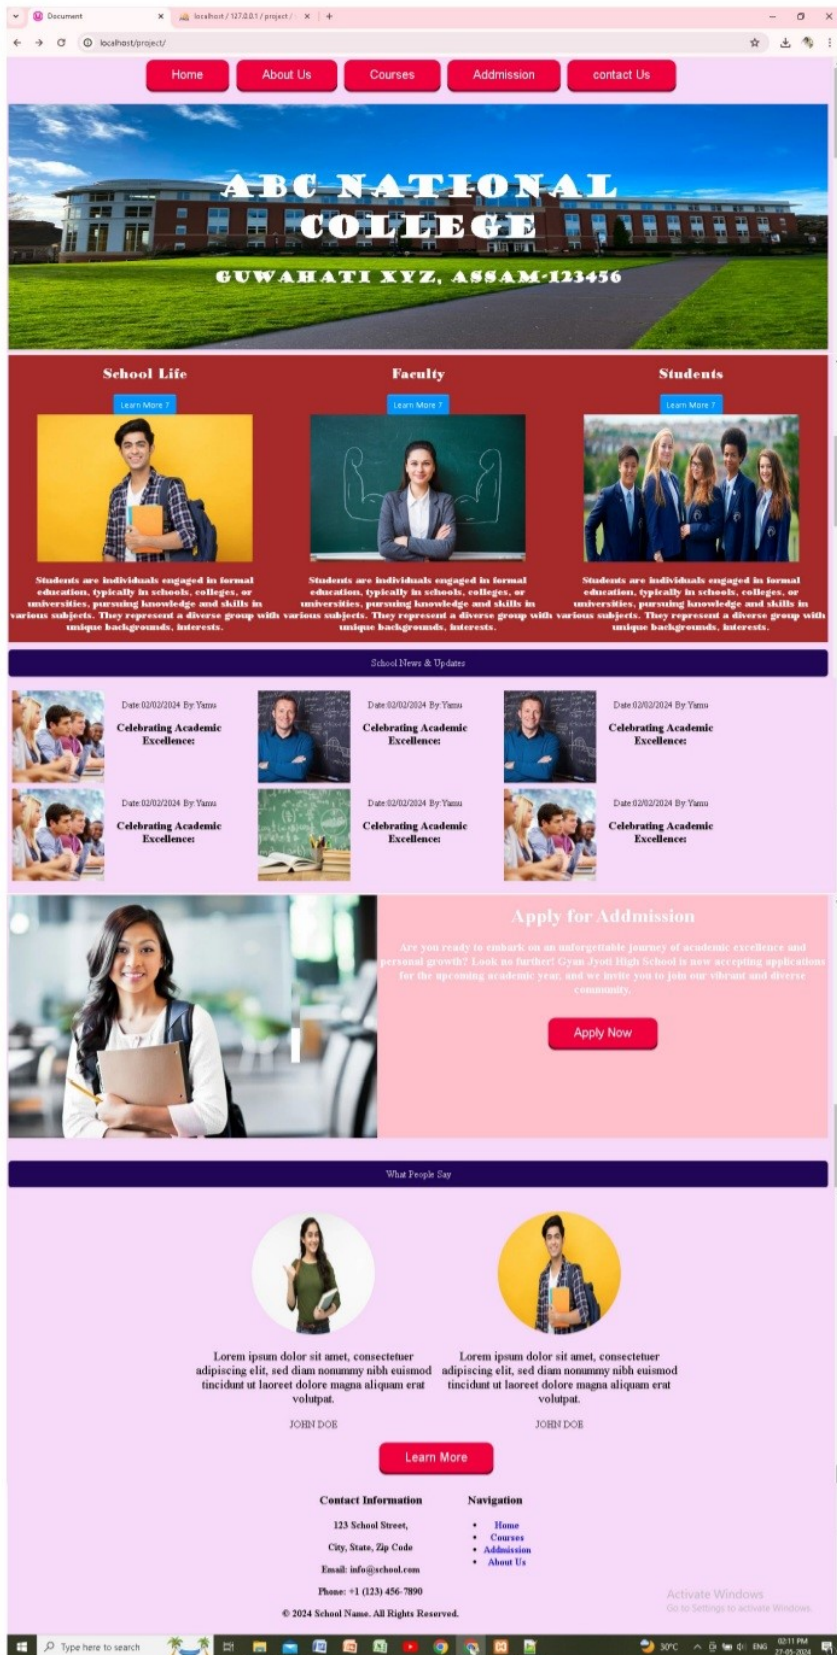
Document
localhost / 127.0.0.1 / project /
localhost/project/

Home
About Us
Courses
Addmission
contact Us

ABC NATIONAL COLLEGE

GUWAHATI XYZ, ASSAM-123456

School Life
Learn More ?
Students are individuals engaged in formal education, typically in schools, colleges, or universities, pursuing knowledge and skills in various subjects. They represent a diverse group with unique backgrounds, interests.

Faculty
Learn More ?
Students are individuals engaged in formal education, typically in schools, colleges, or universities, pursuing knowledge and skills in various subjects. They represent a diverse group with unique backgrounds, interests.

Students
Learn More ?
Students are individuals engaged in formal education, typically in schools, colleges, or universities, pursuing knowledge and skills in various subjects. They represent a diverse group with unique backgrounds, interests.

School News & Updates

Date:02/02/2024 By:Yasu
Celebrating Academic Excellence:

Date:02/02/2024 By:Yasu
Celebrating Academic Excellence:

Date:02/02/2024 By:Yasu
Celebrating Academic Excellence:

Date:02/02/2024 By:Yasu
Celebrating Academic Excellence:

Date:02/02/2024 By:Yasu
Celebrating Academic Excellence:

Date:02/02/2024 By:Yasu
Celebrating Academic Excellence:

Apply for Addmission

Are you ready to embark on an unforgettable journey of academic excellence and personal growth? Look no further! Gyan Jyoti High School is now accepting applications for the upcoming academic year, and we invite you to join our vibrant and diverse community.

Apply Now

What People Say

Lorem ipsum dolor sit amet, consectetuer adipiscing elit, sed diam nonummy nibh euismod tincidunt ut laoreet dolore magna aliquam erat volutpat.

JOHN DOE

Lorem ipsum dolor sit amet, consectetuer adipiscing elit, sed diam nonummy nibh euismod tincidunt ut laoreet dolore magna aliquam erat volutpat.

JOHN DOE

Learn More

Contact Information
123 School Street,
City, State, Zip Code
Email: info@school.com
Phone: +1 (123) 456-7890

Navigation
• Home
• Courses
• Addmission
• About Us

© 2024 School Name. All Rights Reserved.

Activate Windows
Go to Settings to activate Windows.

Type here to search
30°C
ENG
02:11 PM
27-05-2024